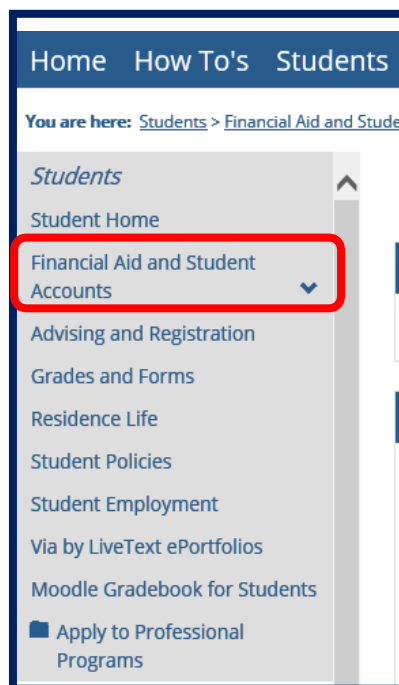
Home How To's Students

You are here: Students > Financial Aid and Stude

Students

Student Home

Financial Aid and Student Accounts

Advising and Registration

Grades and Forms

Residence Life

Student Policies

Student Employment

Via by LiveText ePortfolios

Moodle Gradebook for Students

Apply to Professional Programs